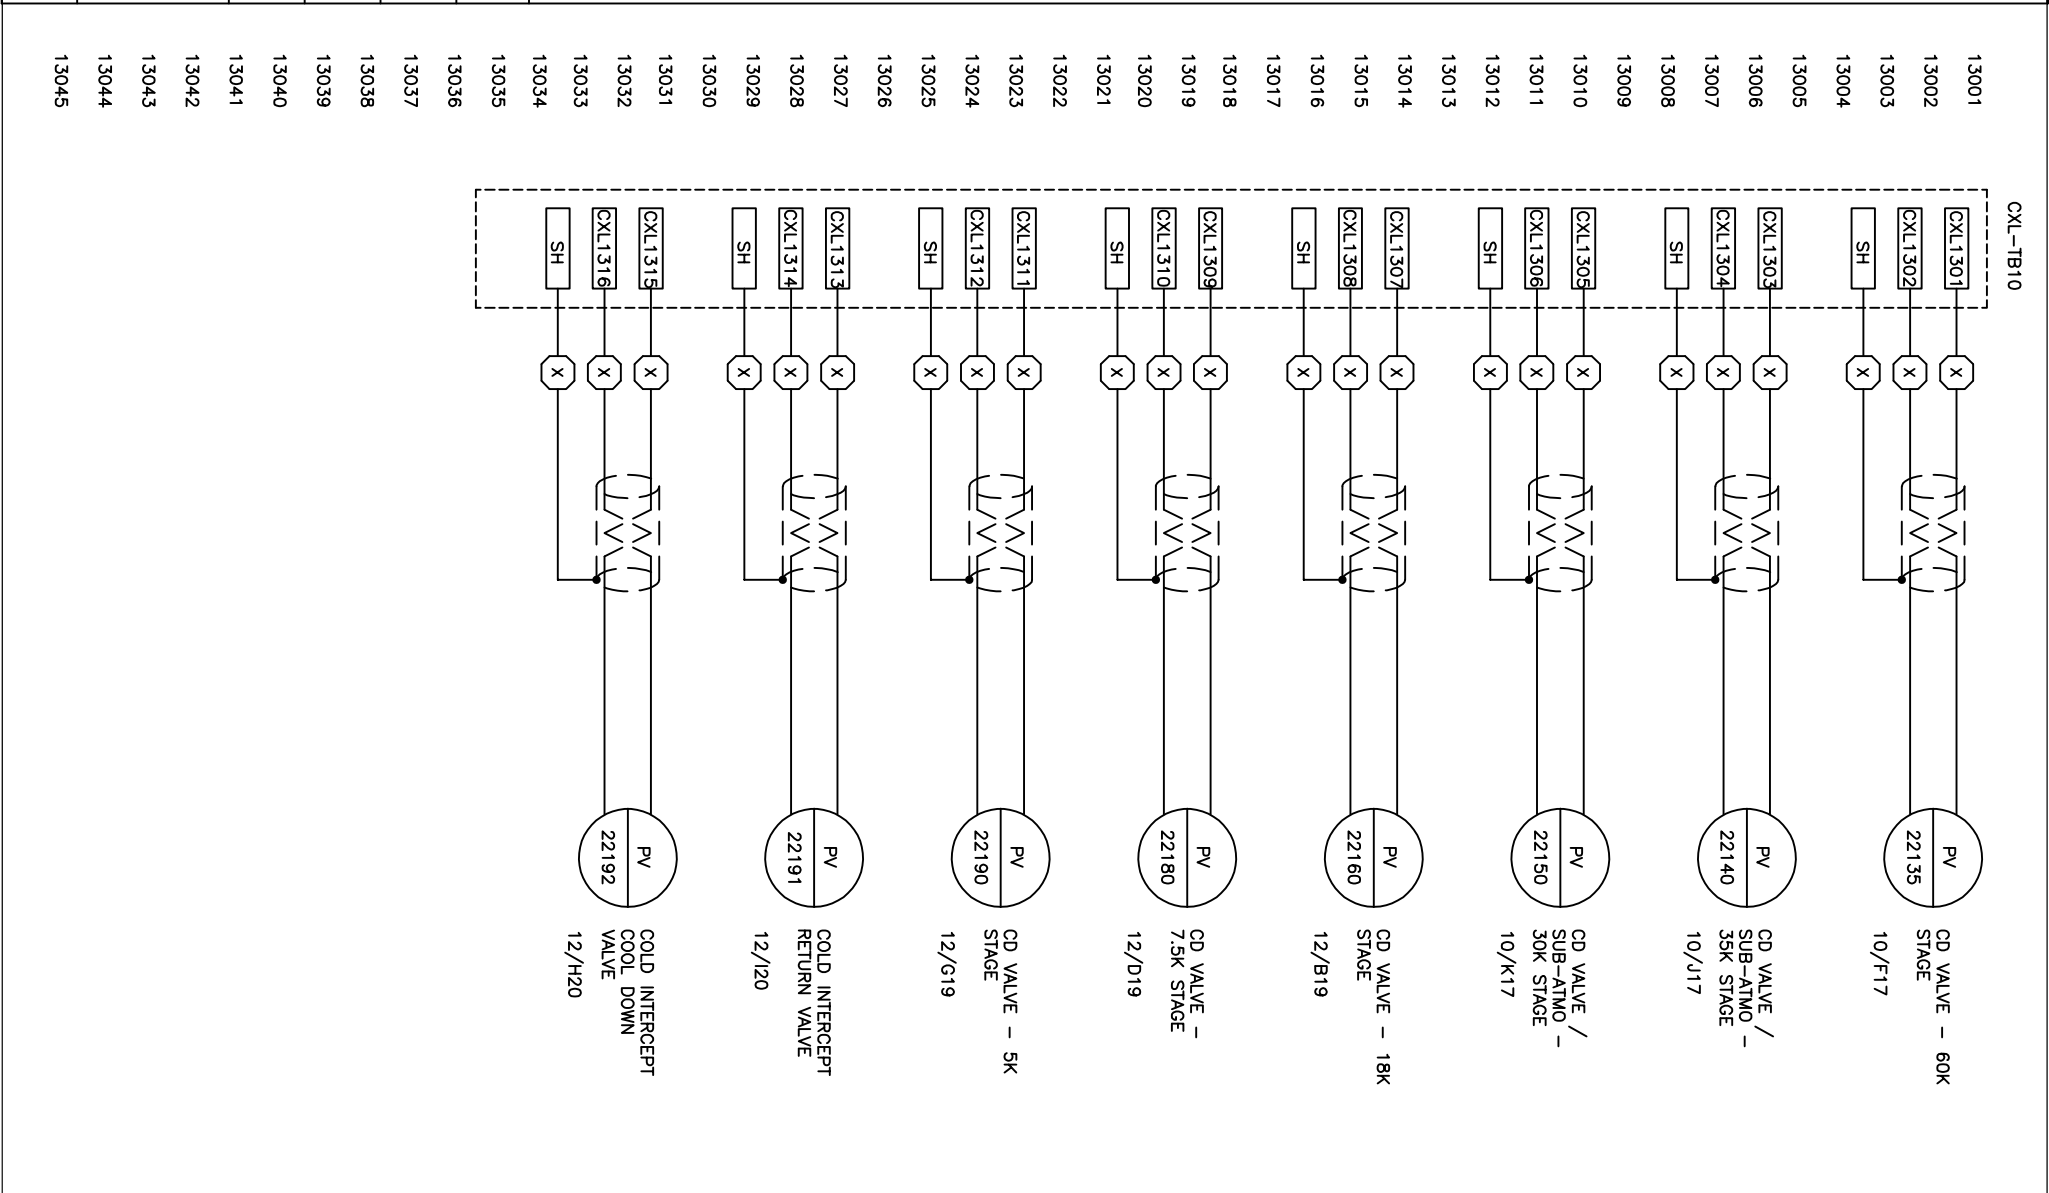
13001
13002
13003
13004
13005
13006
13007
13008
13009
13010
13011
13012
13013
13014
13015
13016
13017
13018
13019
13020
13021
13022
13023
13024
13025
13026
13027
13028
13029
13030
13031
13032
13033
13034
13035
13036
13037
13038
13039
13040
13041
13042
13043
13044
13045

CXL-TB10

CXL1301
CXL1302
SH
CXL1303
CXL1304
SH
CXL1305
CXL1306
SH
CXL1307
CXL1308
SH
CXL1309
CXL1310
SH
CXL1311
CXL1312
SH
CXL1313
CXL1314
SH
CXL1315
CXL1316
SH

X X X X X X X X X X X X X X X X X X X X X X X X

PV 22135
CD VALVE – 60K STAGE
10/F17

PV 22140
CD VALVE / SUB-ATMO – 35K STAGE
10/J17

PV 22150
CD VALVE / SUB-ATMO – 30K STAGE
10/K17

PV 22160
CD VALVE – 18K STAGE
12/B19

PV 22180
CD VALVE – 7.5K STAGE
12/D19

PV 22190
CD VALVE – 5K STAGE
12/G19

PV 22191
COLD INTERCEPT RETURN VALVE
12/I20

PV 22192
COLD INTERCEPT COOL DOWN VALVE
12/H20